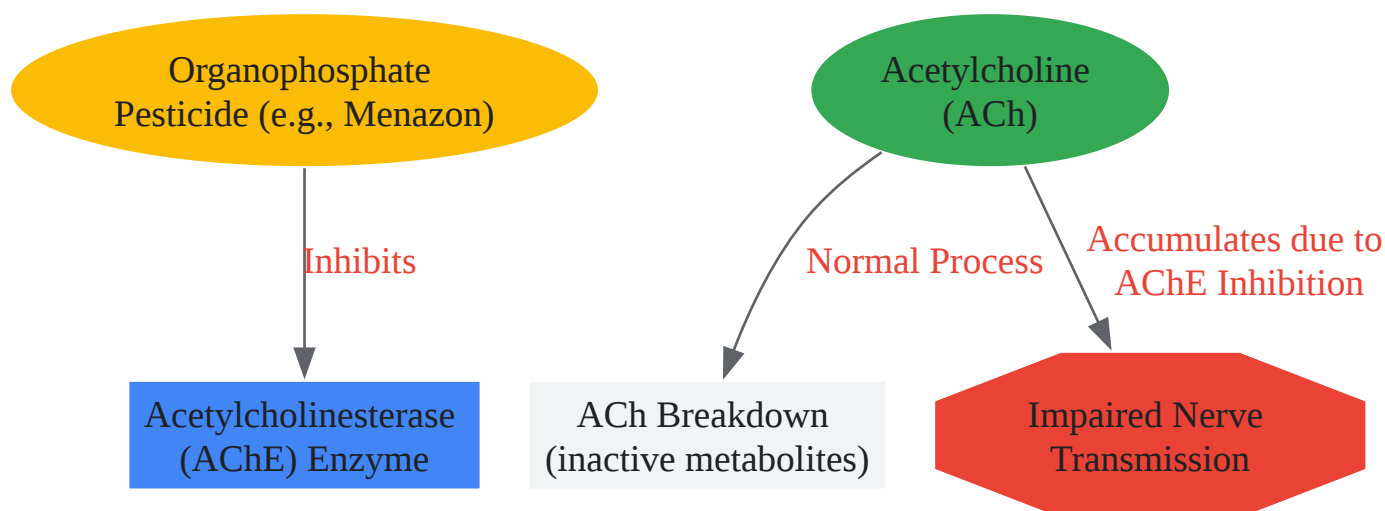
Organophosphate Pesticide (e.g., Menazon)

Acetylcholine (ACh)

Inhibits

Normal Process

Accumulates due to AChE Inhibition

Acetylcholinesterase (AChE) Enzyme

ACh Breakdown (inactive metabolites)

Impaired Nerve Transmission